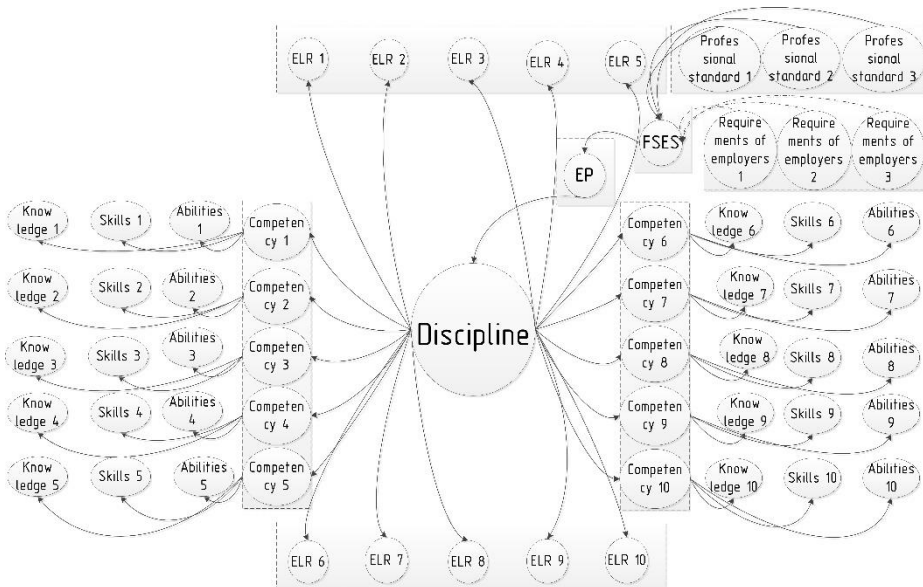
ELR 1 ELR 2 ELR 3 ELR 4 ELR 5

Profes sional standard 1

Profes sional standard 2

Profes sional standard 3

FSES

Require ments of employers 1

Require ments of employers 2

Require ments of employers 3

EP

Know ledge 1 Skills 1 Abilities 1 Competen cy 1

Know ledge 2 Skills 2 Abilities 2 Competen cy 2

Know ledge 3 Skills 3 Abilities 3 Competen cy 3

Know ledge 4 Skills 4 Abilities 4 Competen cy 4

Know ledge 5 Skills 5 Abilities 5 Competen cy 5

Discipline

Competen cy 6 Know ledge 6 Skills 6 Abilities 6

Competen cy 7 Know ledge 7 Skills 7 Abilities 7

Competen cy 8 Know ledge 8 Skills 8 Abilities 8

Competen cy 9 Know ledge 9 Skills 9 Abilities 9

Competen cy 10 Know ledge 10 Skills 10 Abilities 10

ELR 6 ELR 7 ELR 8 ELR 9 ELR 10